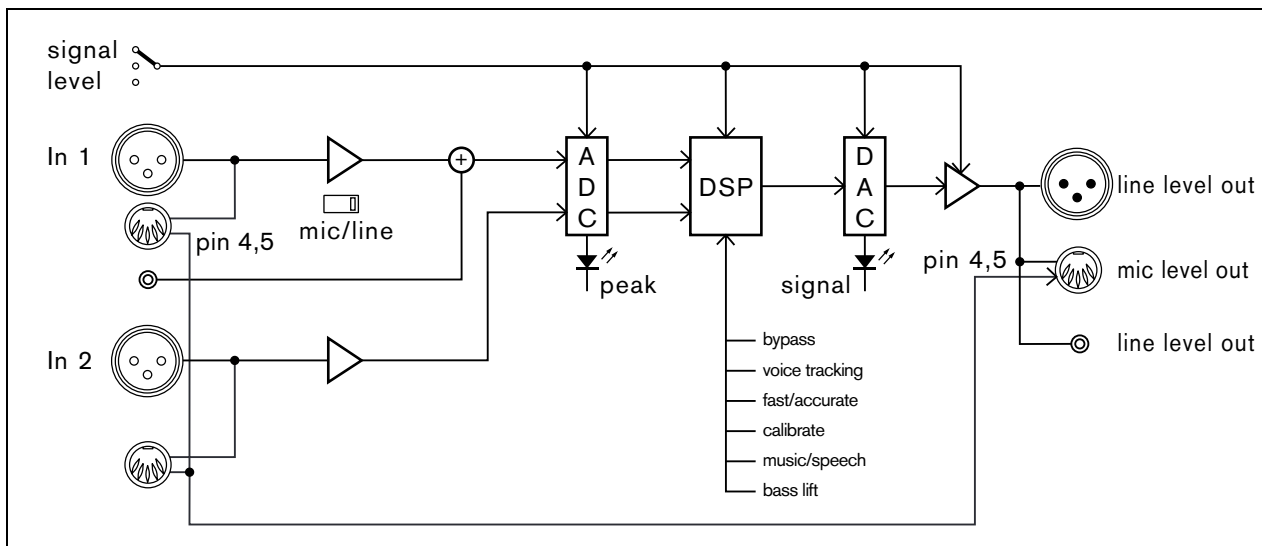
signal
level

In 1

pin 4,5

mic/line

+

A
D
C

peak

DSP

D
A
C

signal

line level out

pin 4,5

mic level out

line level out

In 2

bypass
voice tracking
fast/accurate
calibrate
music/speech
bass lift